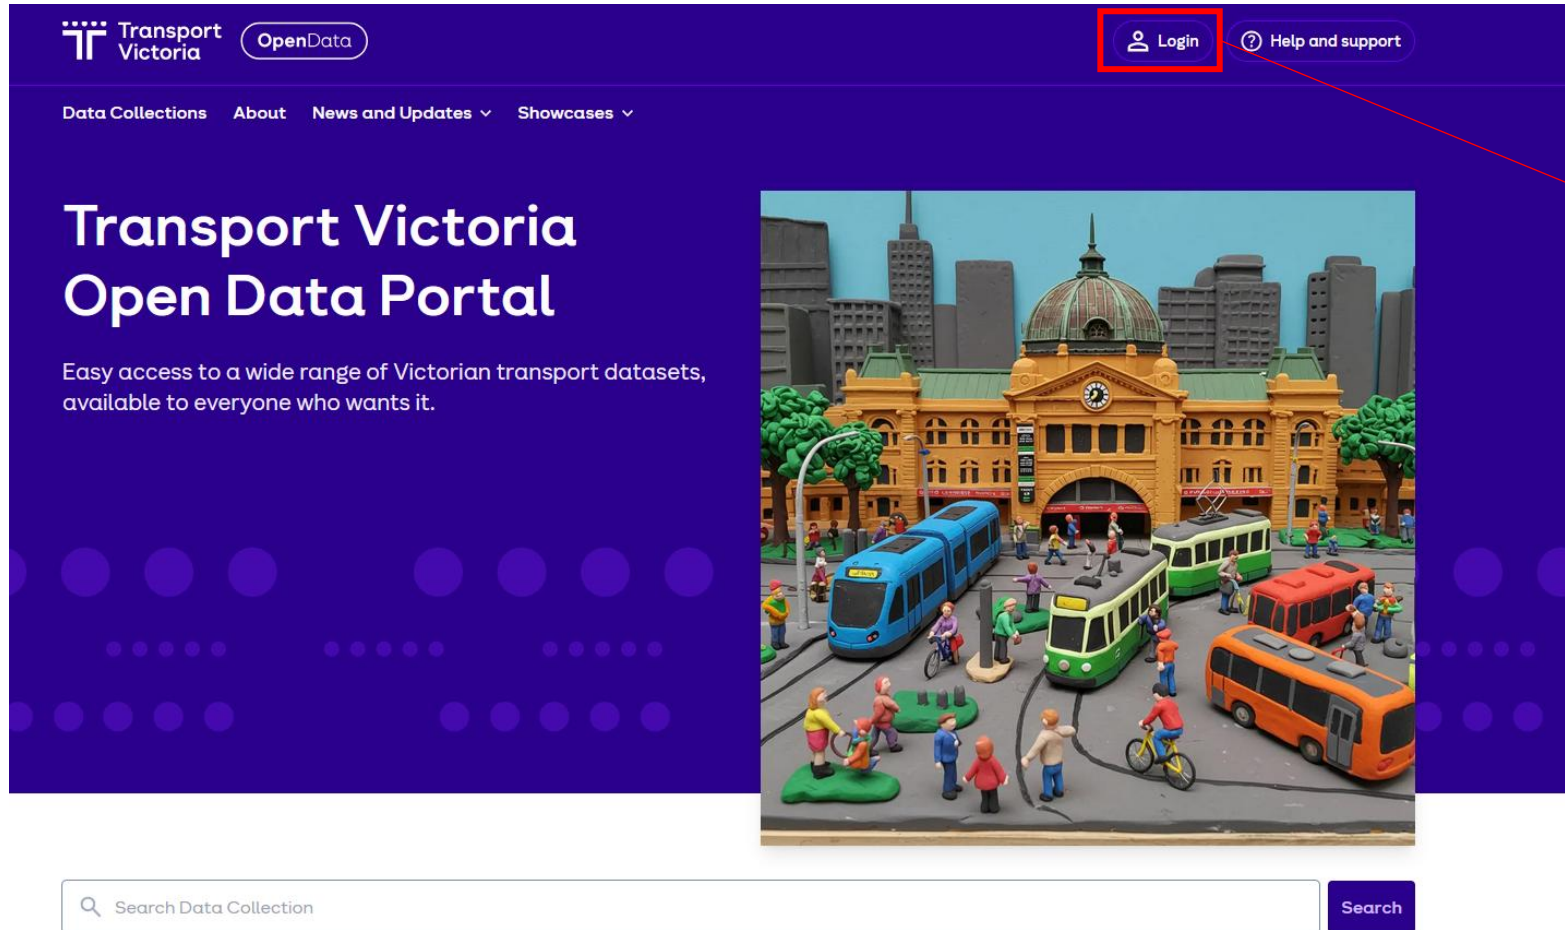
Transport Victoria OpenData

Login

Help and support

Data Collections About News and Updates Showcases

Transport Victoria Open Data Portal

Easy access to a wide range of Victorian transport datasets, available to everyone who wants it.

Search Data Collection

Search